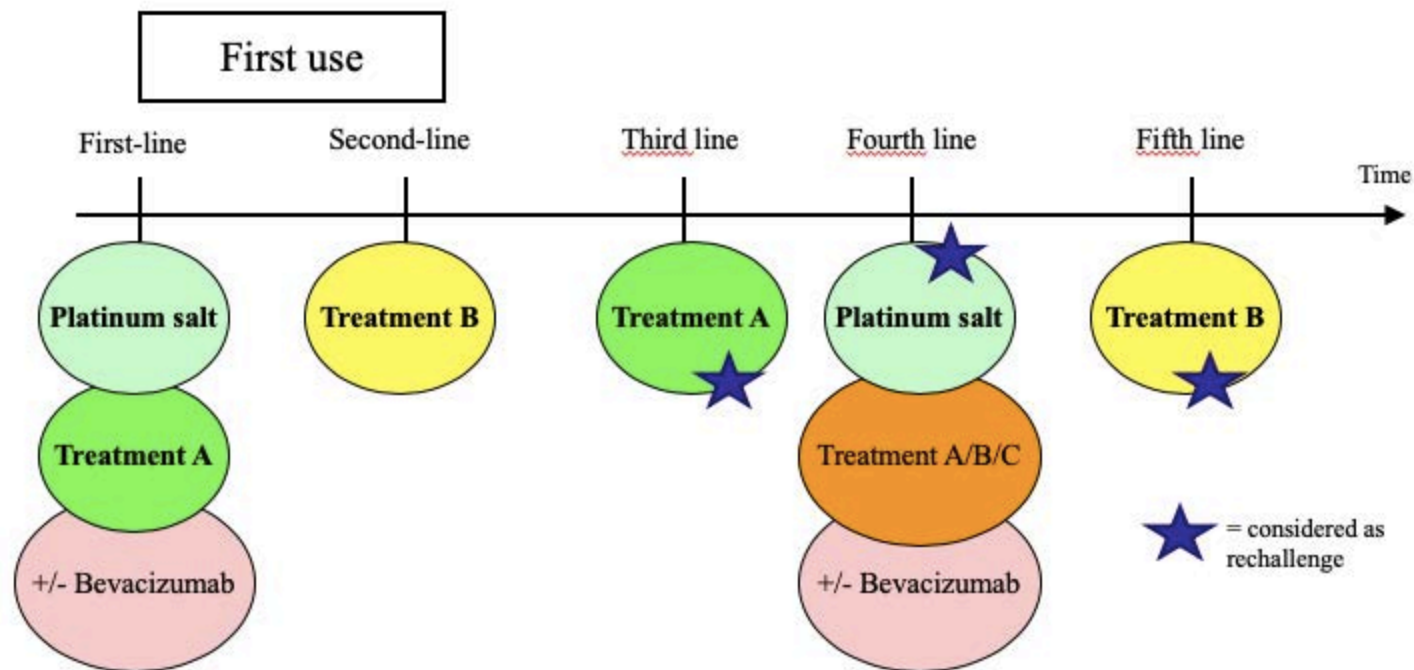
First use

First-line

Second-line

Third line

Fourth line

Fifth line

Time

Platinum salt

Treatment A

+/- Bevacizumab

Treatment B

Treatment A

Platinum salt

Treatment A/B/C

+/- Bevacizumab

Treatment B

= considered as rechallenge